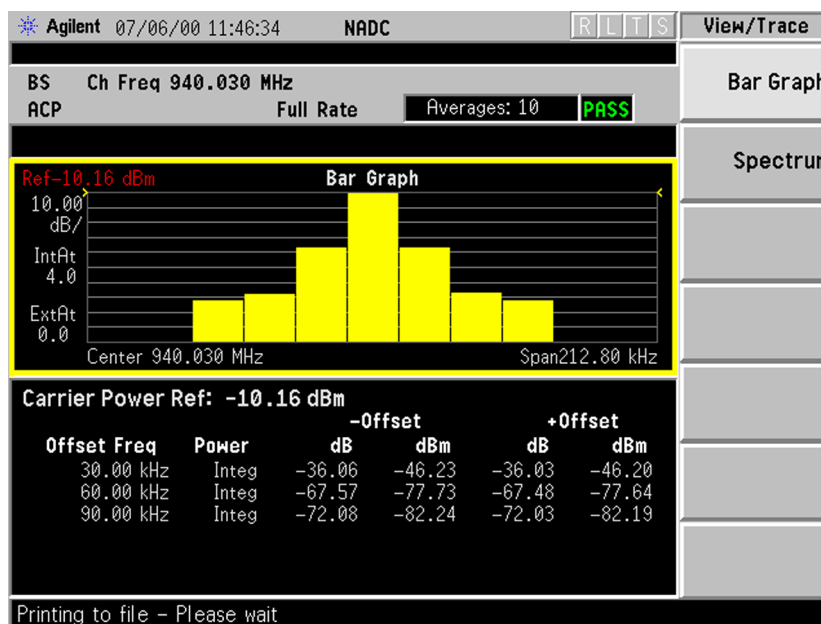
Agilent 07/06/00 11:46:34 NADC R L T S View/Trace

BS Ch Freq 940.030 MHz
ACP Full Rate Averages: 10 PASS

Bar Graph
Spectrum

Ref-10.16 dBm Bar Graph
10.00 dB/
IntAt 4.0
ExtAt 0.0
Center 940.030 MHz Span212.80 kHz

Carrier Power Ref: -10.16 dBm

| Offset Freq | Power | -Offset dB | -Offset dBm | +Offset dB | +Offset dBm |
|---|---|---|---|---|---|
| 30.00 kHz | Integ | -36.06 | -46.23 | -36.03 | -46.20 |
| 60.00 kHz | Integ | -67.57 | -77.73 | -67.48 | -77.64 |
| 90.00 kHz | Integ | -72.08 | -82.24 | -72.03 | -82.19 |

Printing to file - Please wait